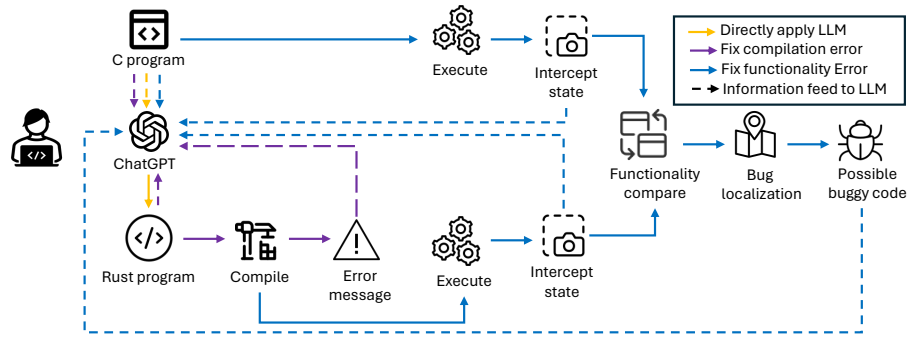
C program

Execute

Intercept state

Directly apply LLM
Fix compilation error
Fix functionality Error
Information feed to LLM

ChatGPT

Functionality compare

Bug localization

Possible buggy code

Rust program

Compile

Error message

Execute

Intercept state